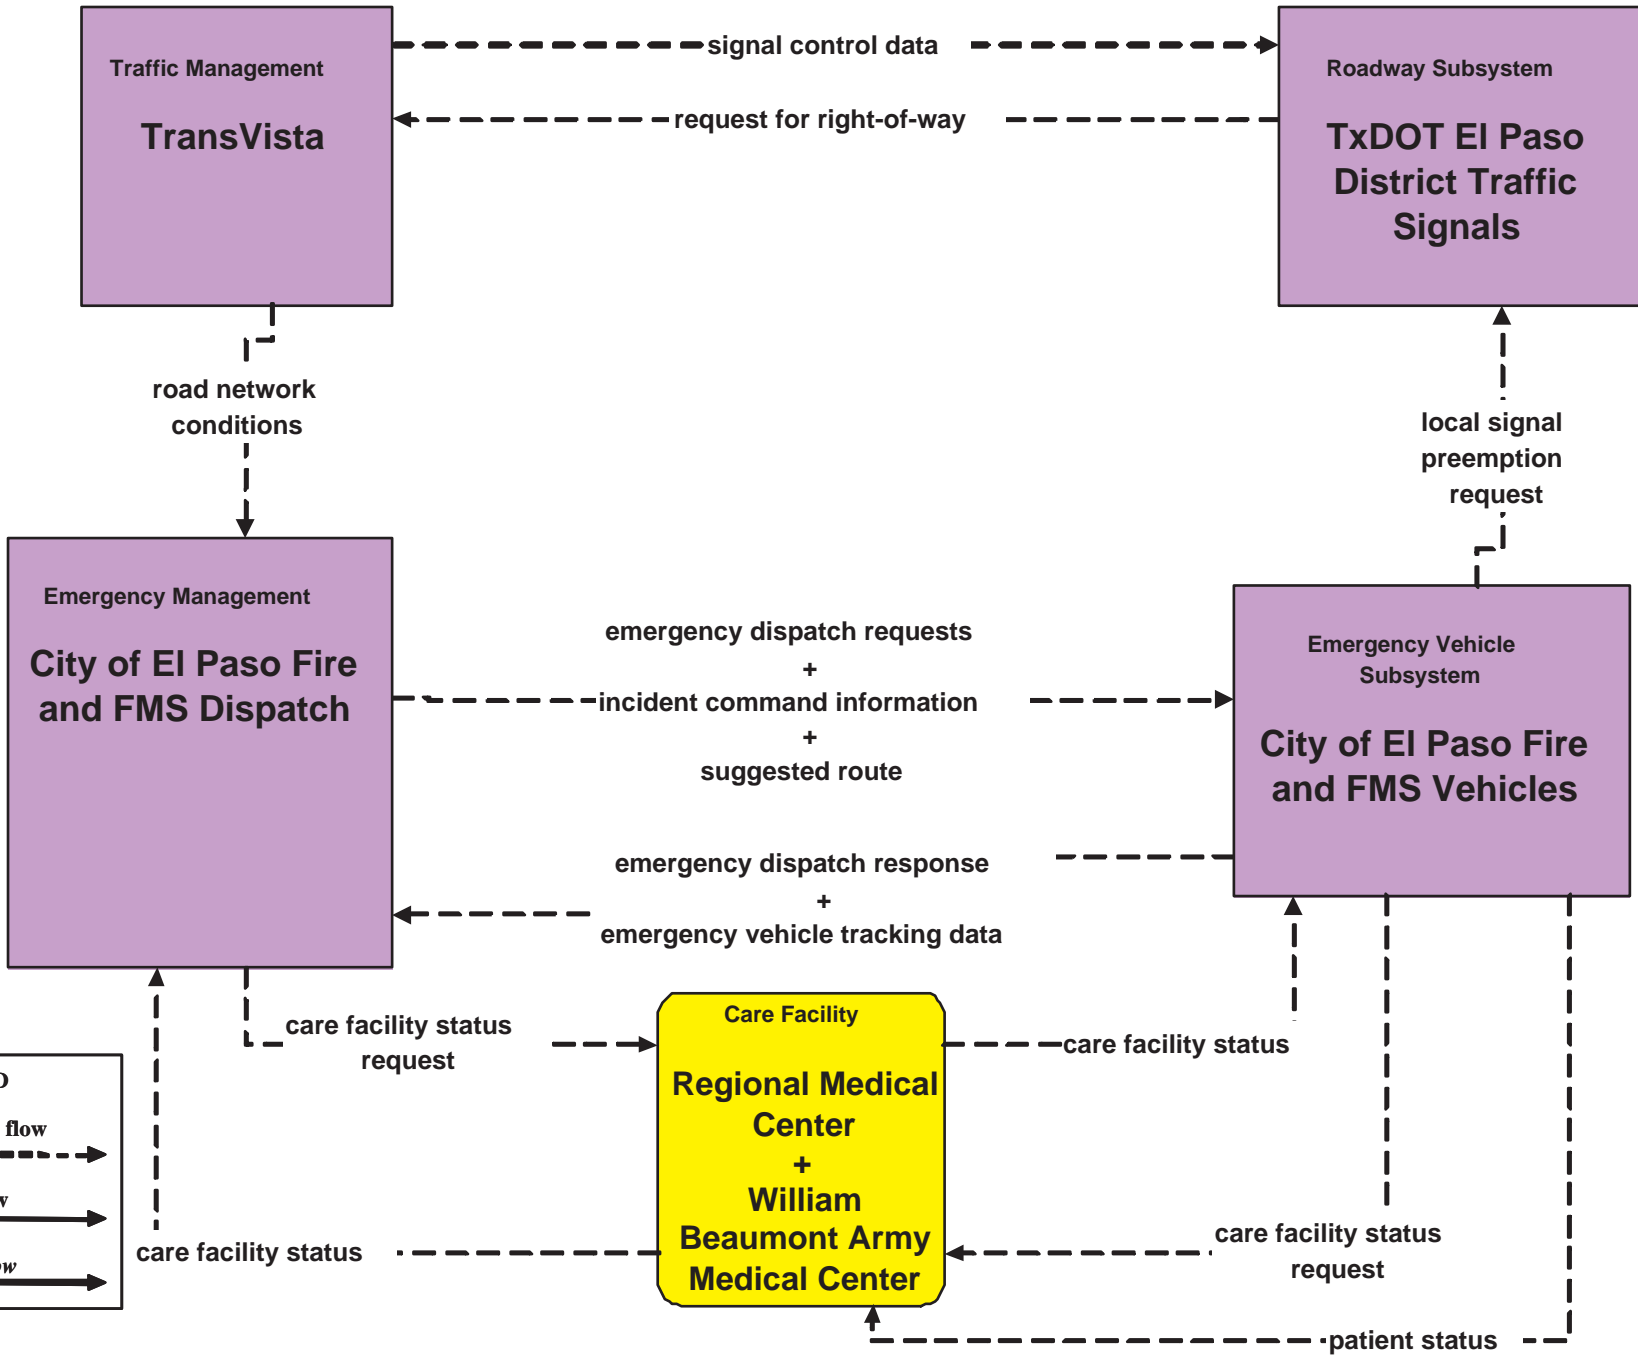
Traffic Management

TransVista

signal control data

request for right-of-way

Roadway Subsystem

TxDOT El Paso District Traffic Signals

road network conditions

local signal preemption request

Emergency Management

City of El Paso Fire and FMS Dispatch

emergency dispatch requests
+
incident command information
+
suggested route

Emergency Vehicle Subsystem

City of El Paso Fire and FMS Vehicles

emergency dispatch response
+
emergency vehicle tracking data

care facility status request

Care Facility

Regional Medical Center
+
William Beaumont Army Medical Center

care facility status

care facility status

care facility status request

patient status

D

flow

v

ow